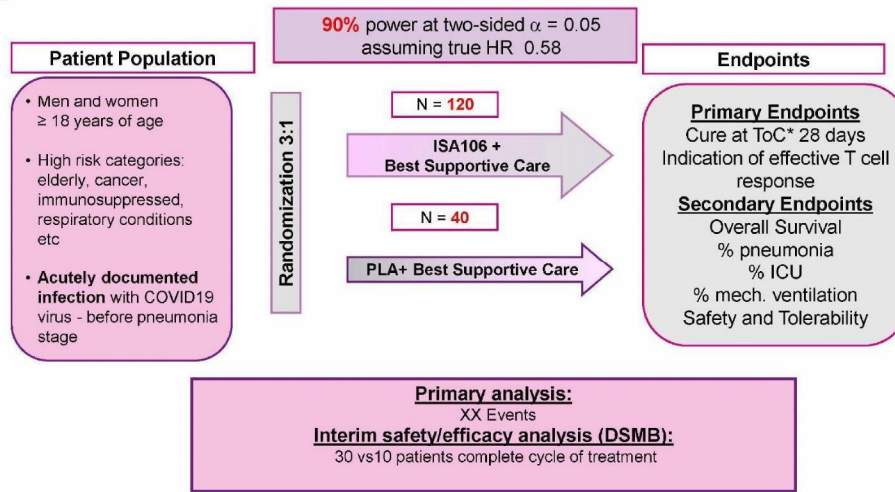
90% power at two-sided $\alpha$ = 0.05
assuming true HR 0.58

Patient Population

• Men and women $\geq$ 18 years of age

• High risk categories: elderly, cancer, immunosuppressed, respiratory conditions etc

• **Acutely documented infection** with COVID19 virus - before pneumonia stage

Randomization 3:1

N = 120

ISA106 + Best Supportive Care

N = 40

PLA+ Best Supportive Care

Endpoints

**Primary Endpoints**
Cure at ToC* 28 days
Indication of effective T cell response
**Secondary Endpoints**
Overall Survival
% pneumonia
% ICU
% mech. ventilation
Safety and Tolerability

**Primary analysis:**
XX Events
**Interim safety/efficacy analysis (DSMB):**
30 vs10 patients complete cycle of treatment